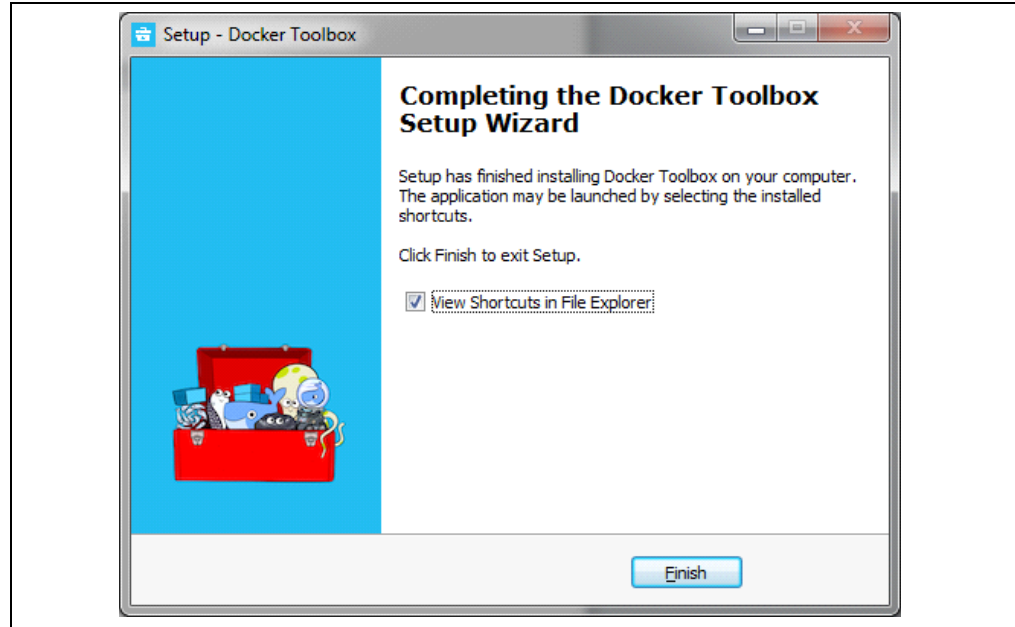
Setup - Docker Toolbox

Completing the Docker Toolbox Setup Wizard

Setup has finished installing Docker Toolbox on your computer. The application may be launched by selecting the installed shortcuts.

Click Finish to exit Setup.

View Shortcuts in File Explorer

Finish